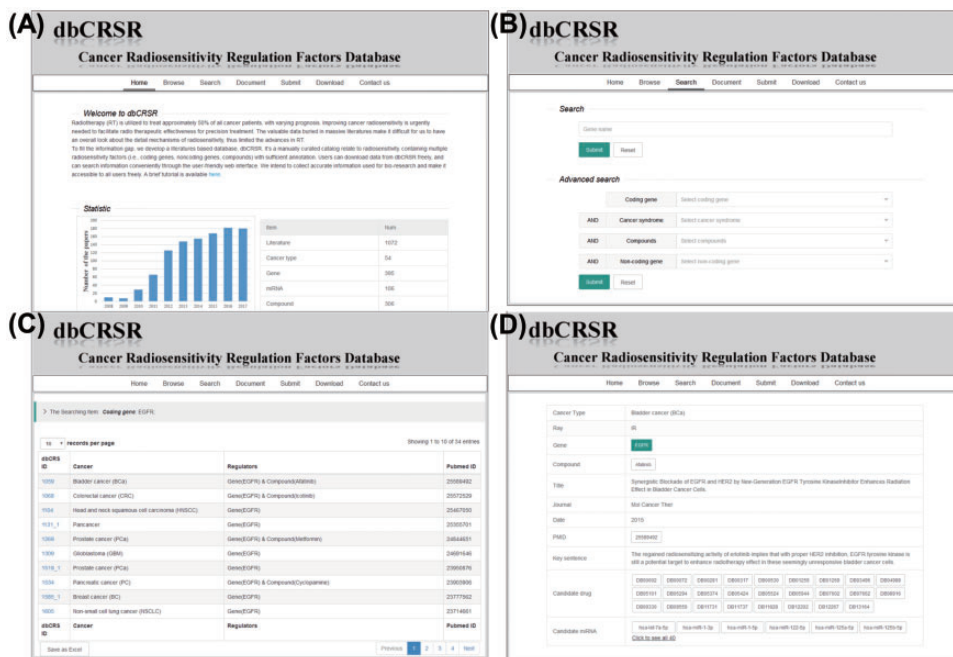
(A) dbCRSR

Cancer Radiosensitivity Regulation Factors Database

Home Browse Search Document Submit Download Contact us

Welcome to dbCRSR

Radiotherapy (RT) is utilized to treat approximately 50% of all cancer patients, with varying prognosis. Improving cancer radiosensitivity is urgently needed to facilitate radio therapeutic effectiveness for precision treatment. The valuable data buried in massive literatures make it difficult for us to have an overall look about the detail mechanisms of radiosensitivity, thus limited the advance in RT.
To fill the information gap, we develop a literatures based database, dbCRSR. It's a manually curated catalog relate to radiosensitivity, containing multiple radiosensitivity factors (i.e., coding genes, noncoding genes, compounds) with sufficient annotation. Users can download data from dbCRSR freely, and can search information conveniently through the user-friendly web interface. We intend to collect accurate information used for bio-research and make it accessible to all users freely. A brief tutorial is available here.

Statistic

Number of the papers

2008 2009 2010 2011 2012 2013 2014 2015 2016 2017

| Item | Num |
|---|---|
| Literature | 1072 |
| Cancer type | 54 |
| Gene | 380 |
| miRNA | 100 |
| Compound | 306 |

(B) dbCRSR

Cancer Radiosensitivity Regulation Factors Database

Home Browse Search Document Submit Download Contact us

Search

Gene name

Submit Reset

Advanced search

Coding gene Select coding gene

AND Cancer syndrome Select cancer syndrome

AND Compounds Select compounds

AND Non-coding gene Select non-coding gene

Submit Reset

(C) dbCRSR

Cancer Radiosensitivity Regulation Factors Database

Home Browse Search Document Submit Download Contact us

> The Searching Item: Coding gene: EGFR;

10 records per page

Showing 1 to 10 of 34 entries

| dbCRS ID | Cancer | Regulators | Pubmed ID |
|---|---|---|---|
| 1059 | Bladder cancer (BCa) | Gene(EGFR) & Compound(Afatinib) | 25589492 |
| 1068 | Colorectal cancer (CRC) | Gene(EGFR) & Compound(Icotinib) | 25572529 |
| 1024 | Head and neck squamous cell carcinoma (HNSCC) | Gene(EGFR) | 25467530 |
| 1031_1 | Pancancer | Gene(EGFR) | 25355701 |
| 1268 | Prostate cancer (PCa) | Gene(EGFR) & Compound(Metformin) | 24644531 |
| 1006 | Glioblastoma (GBM) | Gene(EGFR) | 24681646 |
| 1018_1 | Prostate cancer (PCa) | Gene(EGFR) | 23955876 |
| 1034 | Pancreatic cancer (PC) | Gene(EGFR) & Compound(Cyclopamine) | 23965866 |
| 1000_1 | Breast cancer (BC) | Gene(EGFR) | 23777662 |
| 1600 | Non-small cell lung cancer (NSCLC) | Gene(EGFR) | 23714661 |
| dbCRS ID | Cancer | Regulators | Pubmed ID |

Save as Excel

Previous 1 2 3 4 Next

(D) dbCRSR

Cancer Radiosensitivity Regulation Factors Database

Home Browse Search Document Submit Download Contact us

| Cancer Type | Bladder cancer (BCa) |
|---|---|
| Ray | IR |
| Gene | EGFR |
| Compound | afatinib |
| Title | Synergistic Blockade of EGFR and HER2 by New-Generation EGFR Tyrosine Kinase Inhibitor Enhances Radiation Effect in Bladder Cancer Cells. |
| Journal | Mol Cancer Ther |
| Date | 2015 |
| PMID | 25589492 |
| Key sentence | The regained radiosensitizing activity of erlotinib implies that with proper HER2 inhibition, EGFR tyrosine kinase is still a potential target to enhance radiotherapy effect in these seemingly unresponsive bladder cancer cells. |
| Candidate drug | DB00002 DB00072 DB00281 DB00317 DB00530 DB01259 DB01269 DB05466 DB04988 DB05101 DB05294 DB05374 DB05424 DB05524 DB05544 DB07662 DB08862 DB08916 DB00530 DB00559 DB11737 DB11828 DB12002 DB12267 DB11564 |
| Candidate miRNA | hsa-let-7a-5p hsa-miR-1-3p hsa-miR-7-5p hsa-miR-122-5p hsa-miR-125a-5p hsa-miR-125b-5p Click to see all 40 |